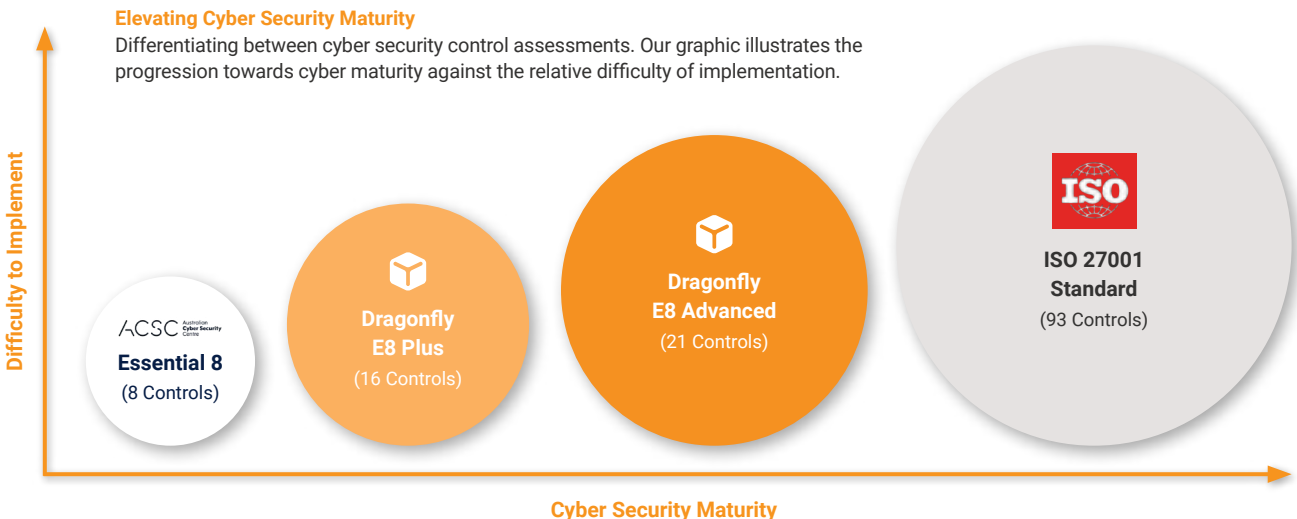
Elevating Cyber Security Maturity

Differentiating between cyber security control assessments. Our graphic illustrates the progression towards cyber maturity against the relative difficulty of implementation.

Difficulty to Implement

ACSC Australian Cyber Security Centre

Essential 8

(8 Controls)

Dragonfly E8 Plus

(16 Controls)

Dragonfly E8 Advanced

(21 Controls)

ISO

ISO 27001 Standard

(93 Controls)

Cyber Security Maturity